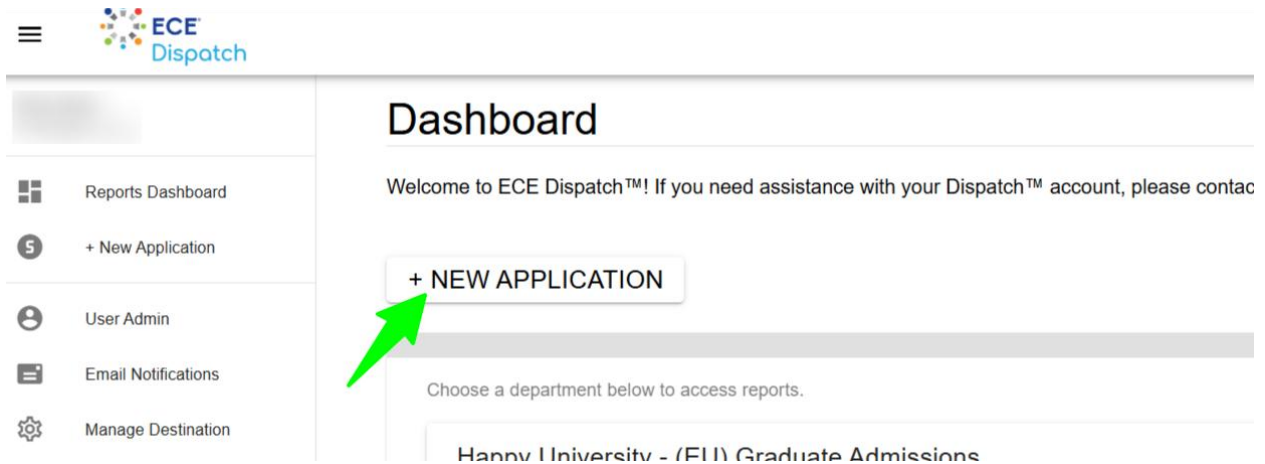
ECE
Dispatch

Reports Dashboard
+ New Application
User Admin
Email Notifications
Manage Destination

Dashboard

Welcome to ECE Dispatch™! If you need assistance with your Dispatch™ account, please contac

+ NEW APPLICATION

Choose a department below to access reports.

Happy University - (EU) Graduate Admissions